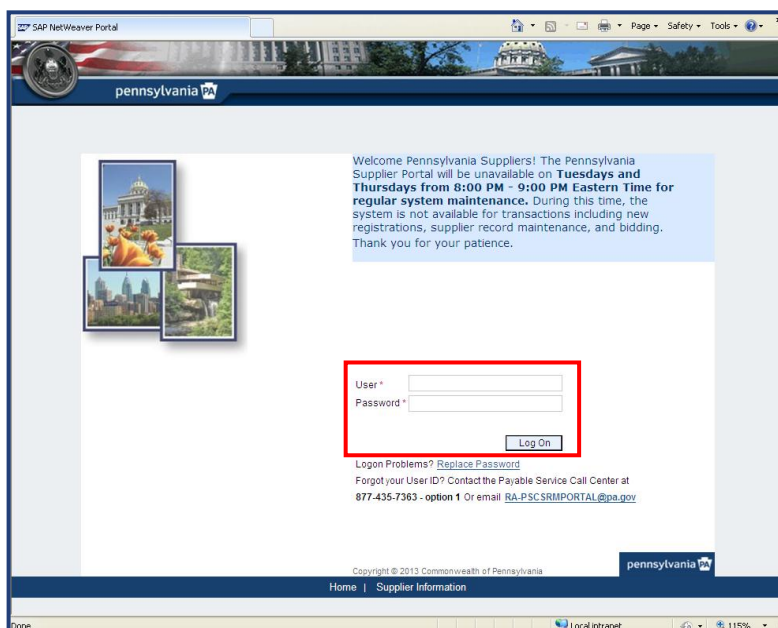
SAP NetWeaver Portal

Page ▾ Safety ▾ Tools ▾

pennsylvania PA

Welcome Pennsylvania Suppliers! The Pennsylvania Supplier Portal will be unavailable on **Tuesdays and Thursdays from 8:00 PM - 9:00 PM Eastern Time for regular system maintenance.** During this time, the system is not available for transactions including new registrations, supplier record maintenance, and bidding. Thank you for your patience.

User *
Password *

Log On

Logon Problems? Replace Password
Forgot your User ID? Contact the Payable Service Call Center at
877-435-7363 - option 1 Or email RA-PSCSRMPORTAL@pa.gov

Copyright © 2013 Commonwealth of Pennsylvania

pennsylvania PA

Home | Supplier Information

Done

Local intranet

115%